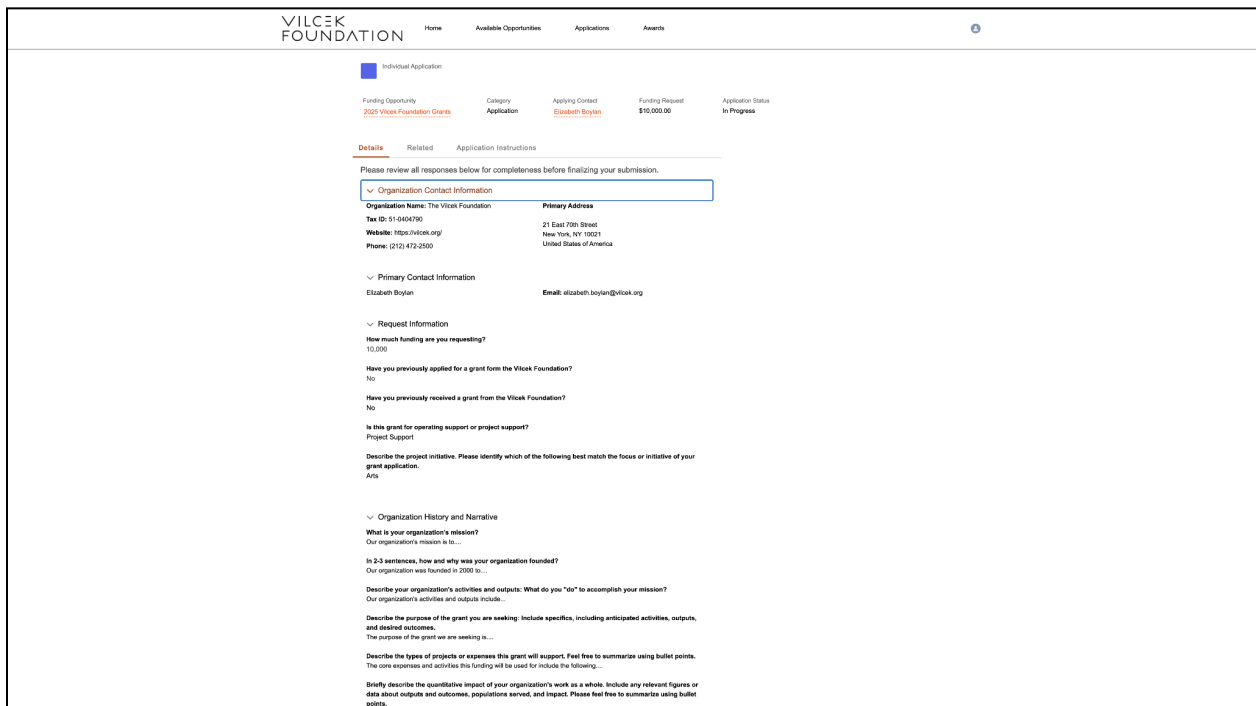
VILCEK FOUNDATION

Home Available Opportunities Applications Awards

Individual Application

| Funding Opportunity | Category | Applying Contact | Funding Request | Application Status |
|---|---|---|---|---|
| 2025 Vilcek Foundation Grants | Application | Elizabeth Boylan | \$10,000.00 | In Progress |

Details Related Application Instructions

Please review all responses below for completeness before finalizing your submission.

Organization Contact Information

Organization Name: The Vilcek Foundation

Tax ID: 51-0404790

Website: https://vilcek.org/

Phone: (212) 472-2500

Primary Address

21 East 70th Street
New York, NY 10021
United States of America

Primary Contact Information

Elizabeth Boylan

Email: elizabeth.boylan@vilcek.org

Request Information

How much funding are you requesting?
10,000

Have you previously applied for a grant form the Vilcek Foundation?
No

Have you previously received a grant from the Vilcek Foundation?
No

Is this grant for operating support or project support?
Project Support

Describe the project initiative. Please identify which of the following best match the focus or initiative of your grant application.
Arts

Organization History and Narrative

What is your organization's mission?
Our organization's mission is to....

In 2-3 sentences, how and why was your organization founded?
Our organization was founded in 2000 to....

Describe your organization's activities and outputs: What do you "do" to accomplish your mission?
Our organization's activities and outputs include...

Describe the purpose of the grant you are seeking: Include specifics, including anticipated activities, outputs, and desired outcomes.
The purpose of the grant we are seeking is....

Describe the types of projects or expenses this grant will support. Feel free to summarize using bullet points.
The core expenses and activities this funding will be used for include the following....

Briefly describe the quantitative impact of your organization's work as a whole. Include any relevant figures or data about outputs and outcomes, populations served, and impact. Please feel free to summarize using bullet points.